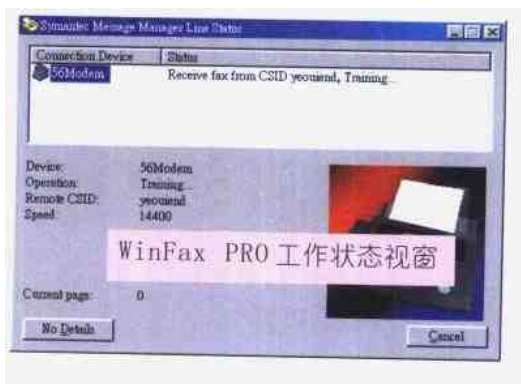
Symantec Message Manager Line Status

| Connection Device | Status |
|---|---|
| 56Modem | Receive fax from CSID yeouiend, Training... |

Device: 56Modem
Operation: Training...
Remote CSID: yeouiend
Speed: 14400

WinFax PRO 工作状态视窗

Current page: 0

No Details

Cancel